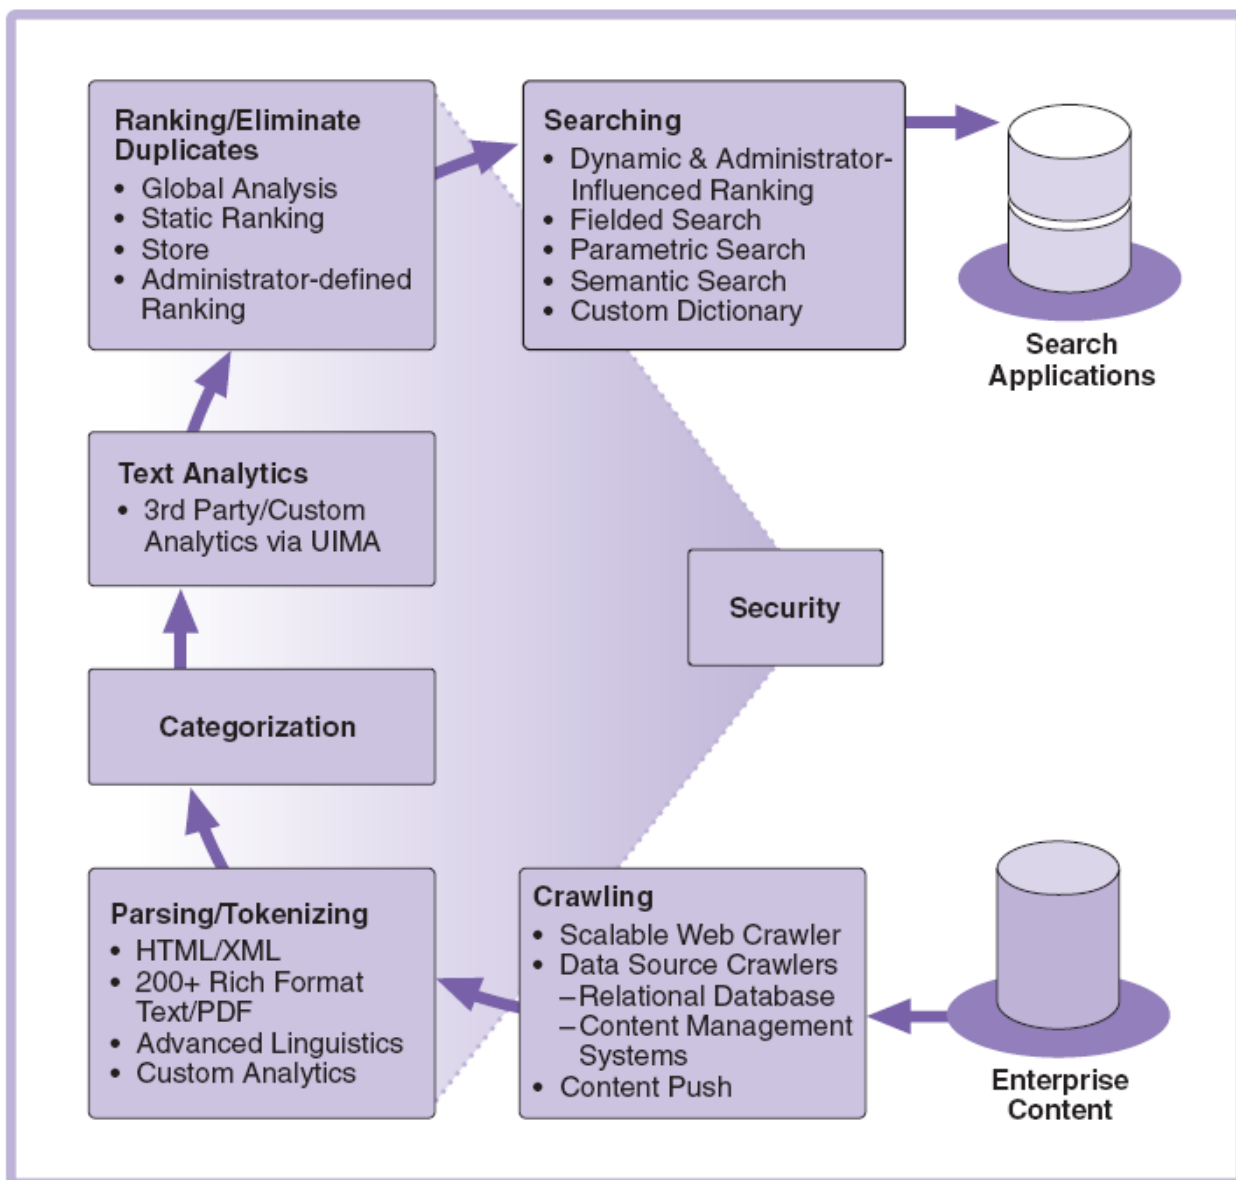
Ranking/Eliminate Duplicates
• Global Analysis
• Static Ranking
• Store
• Administrator-defined Ranking

Searching
• Dynamic & Administrator-Influenced Ranking
• Fielded Search
• Parametric Search
• Semantic Search
• Custom Dictionary

Search Applications

Text Analytics
• 3rd Party/Custom Analytics via UIMA

Security

Categorization

Parsing/Tokenizing
• HTML/XML
• 200+ Rich Format Text/PDF
• Advanced Linguistics
• Custom Analytics

Crawling
• Scalable Web Crawler
• Data Source Crawlers
–Relational Database
–Content Management Systems
• Content Push

Enterprise Content